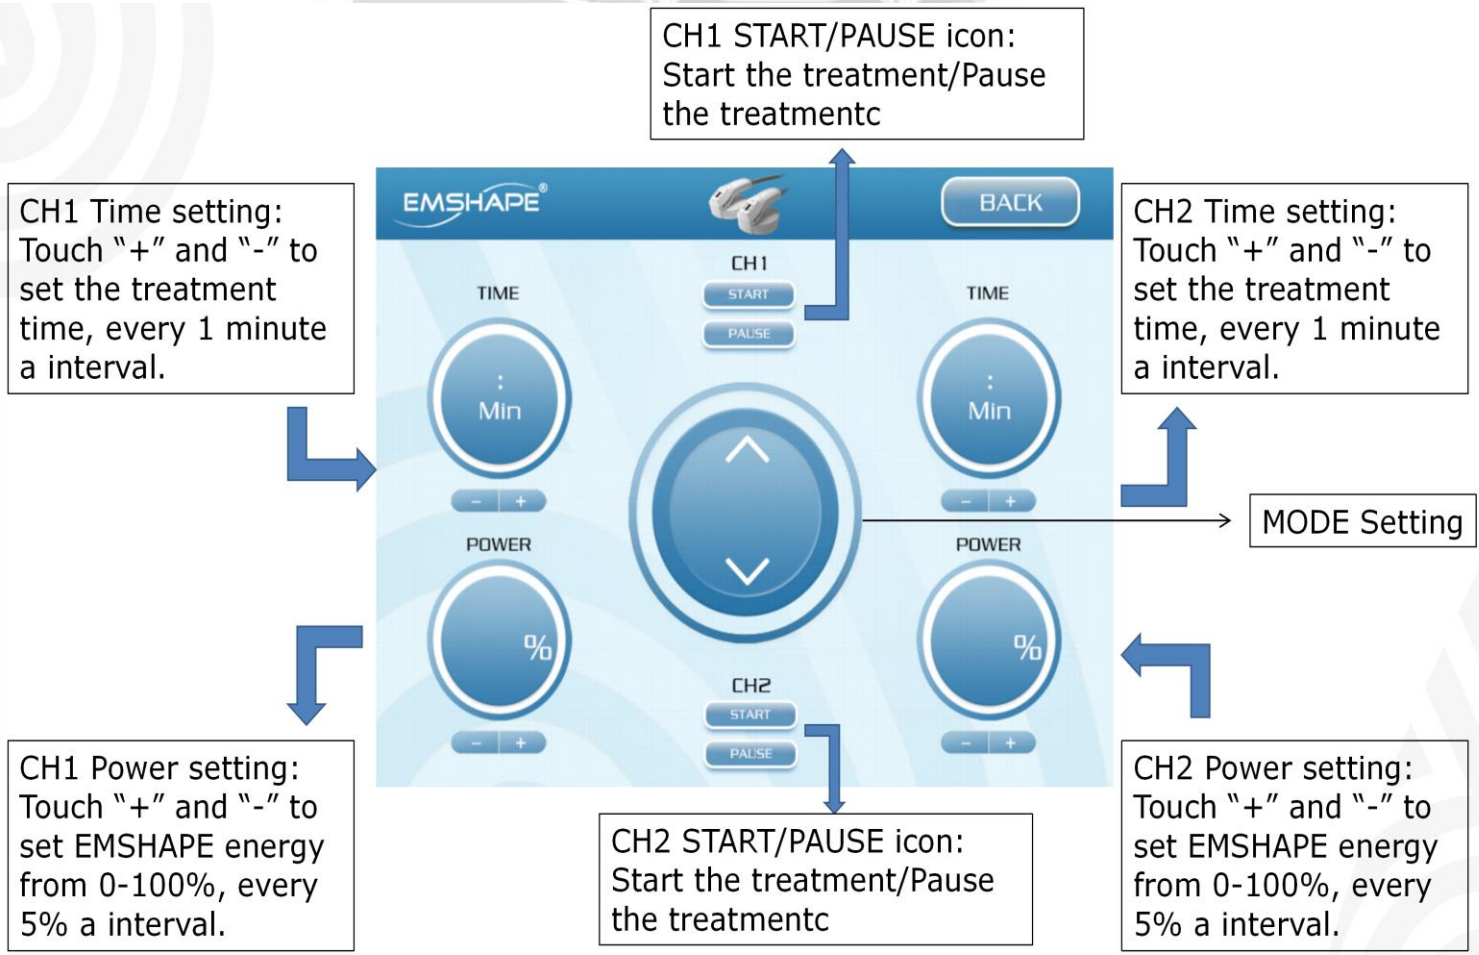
CH1 START/PAUSE icon: Start the treatment/Pause the treatmentc

CH1 Time setting: Touch "+" and "-" to set the treatment time, every 1 minute a interval.

EMSHAPE®

BACK

CH1

START

PAUSE

TIME

:
Min

- +

POWER

%

- +

TIME

:
Min

- +

POWER

%

- +

CH2

START

PAUSE

CH2 Time setting: Touch "+" and "-" to set the treatment time, every 1 minute a interval.

MODE Setting

CH1 Power setting: Touch "+" and "-" to set EMSHAPE energy from 0-100%, every 5% a interval.

CH2 START/PAUSE icon: Start the treatment/Pause the treatmentc

CH2 Power setting: Touch "+" and "-" to set EMSHAPE energy from 0-100%, every 5% a interval.